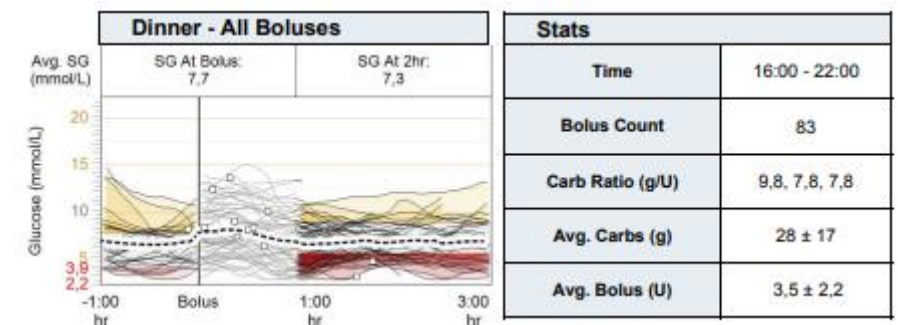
Dinner - All Boluses

| Avg. SG (mmol/L) | SG At Bolus: 7,7 | SG At 2hr: 7,3 |
|---|---|---|

Glucose (mmol/L)

20
15
10
5
3,9
2,2

-1:00 hr
Bolus
1:00 hr
3:00 hr

Stats

| Stats | |
|---|---|
| Time | 16:00 - 22:00 |
| Bolus Count | 83 |
| Carb Ratio (g/U) | 9,8, 7,8, 7,8 |
| Avg. Carbs (g) | 28 ± 17 |
| Avg. Bolus (U) | 3,5 ± 2,2 |